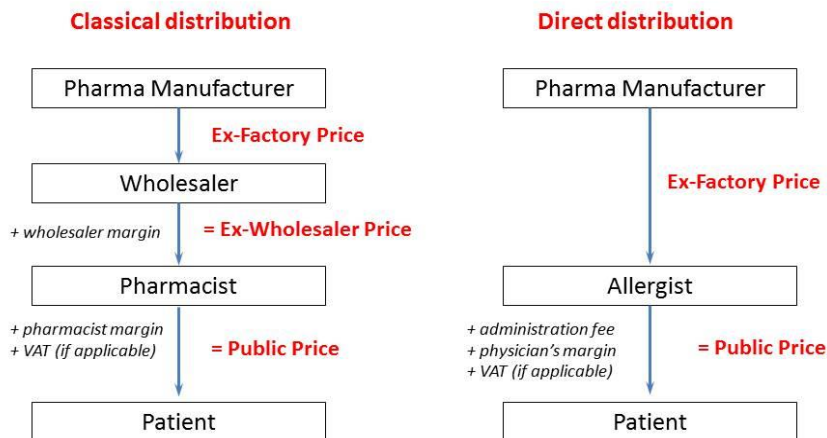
Classical distribution

Pharma Manufacturer

Ex-Factory Price

Wholesaler

+ wholesaler margin

= Ex-Wholesaler Price

Pharmacist

+ pharmacist margin
+ VAT (if applicable)

= Public Price

Patient

Direct distribution

Pharma Manufacturer

Ex-Factory Price

Allergist

+ administration fee
+ physician's margin
+ VAT (if applicable)

= Public Price

Patient